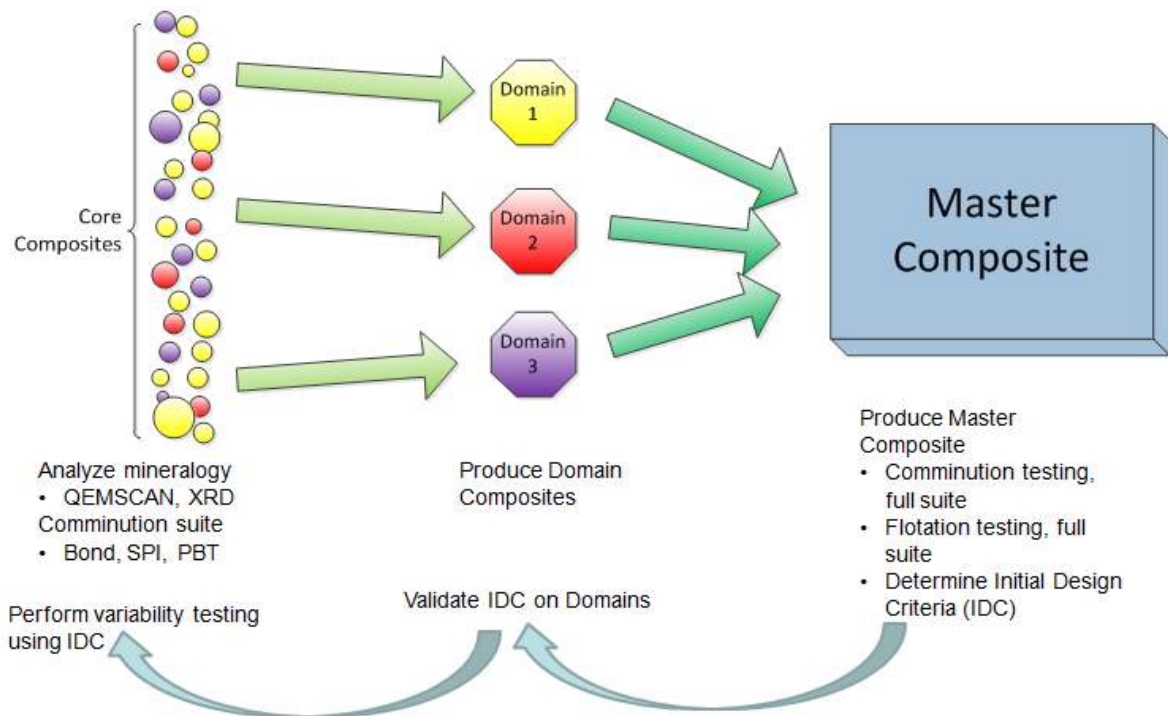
Core Composites

Domain 1

Domain 2

Domain 3

Master Composite

Analyze mineralogy
• QEMSCAN, XRD
Comminution suite
• Bond, SPI, PBT

Produce Domain Composites

Produce Master Composite
• Comminution testing, full suite
• Flotation testing, full suite
• Determine Initial Design Criteria (IDC)

Perform variability testing using IDC

Validate IDC on Domains